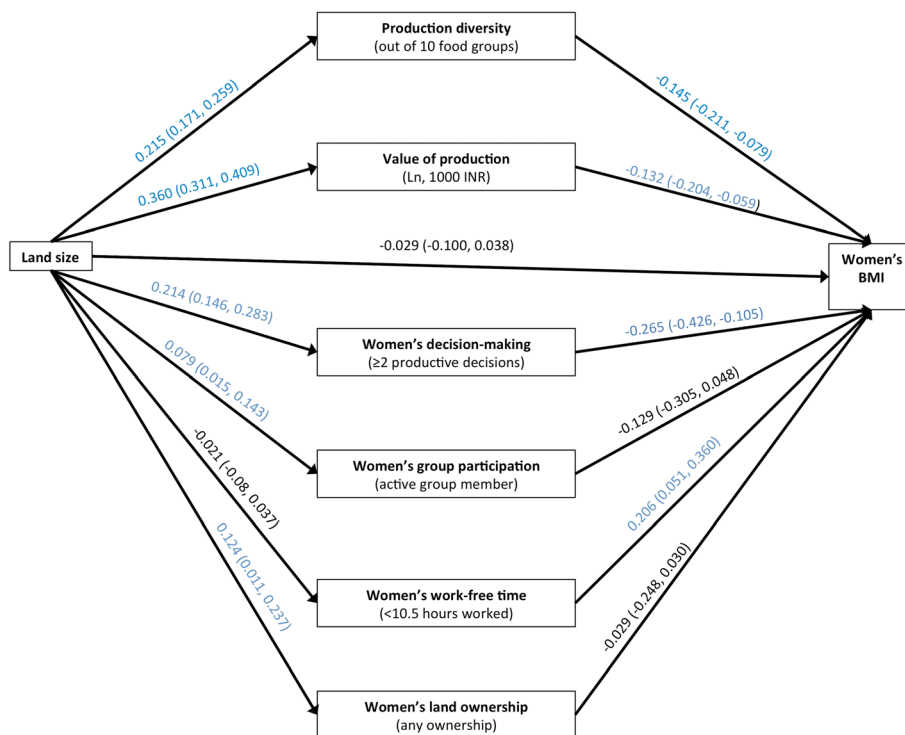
Production diversity
(out of 10 food groups)

Value of production
(Ln, 1000 INR)

Land size

Women's BMI

Women's decision-making
(≥2 productive decisions)

Women's group participation
(active group member)

Women's work-free time
(<10.5 hours worked)

Women's land ownership
(any ownership)

0.215 (0.171, 0.259)

0.360 (0.311, 0.409)

-0.029 (-0.100, 0.038)

0.214 (0.146, 0.283)

0.079 (0.015, 0.143)

-0.021 (-0.08, 0.037)

0.124 (0.011, 0.237)

-0.145 (-0.211, -0.079)

-0.132 (-0.204, -0.059)

-0.265 (-0.426, -0.105)

-0.129 (-0.305, 0.048)

0.206 (0.051, 0.360)

-0.029 (-0.248, 0.030)